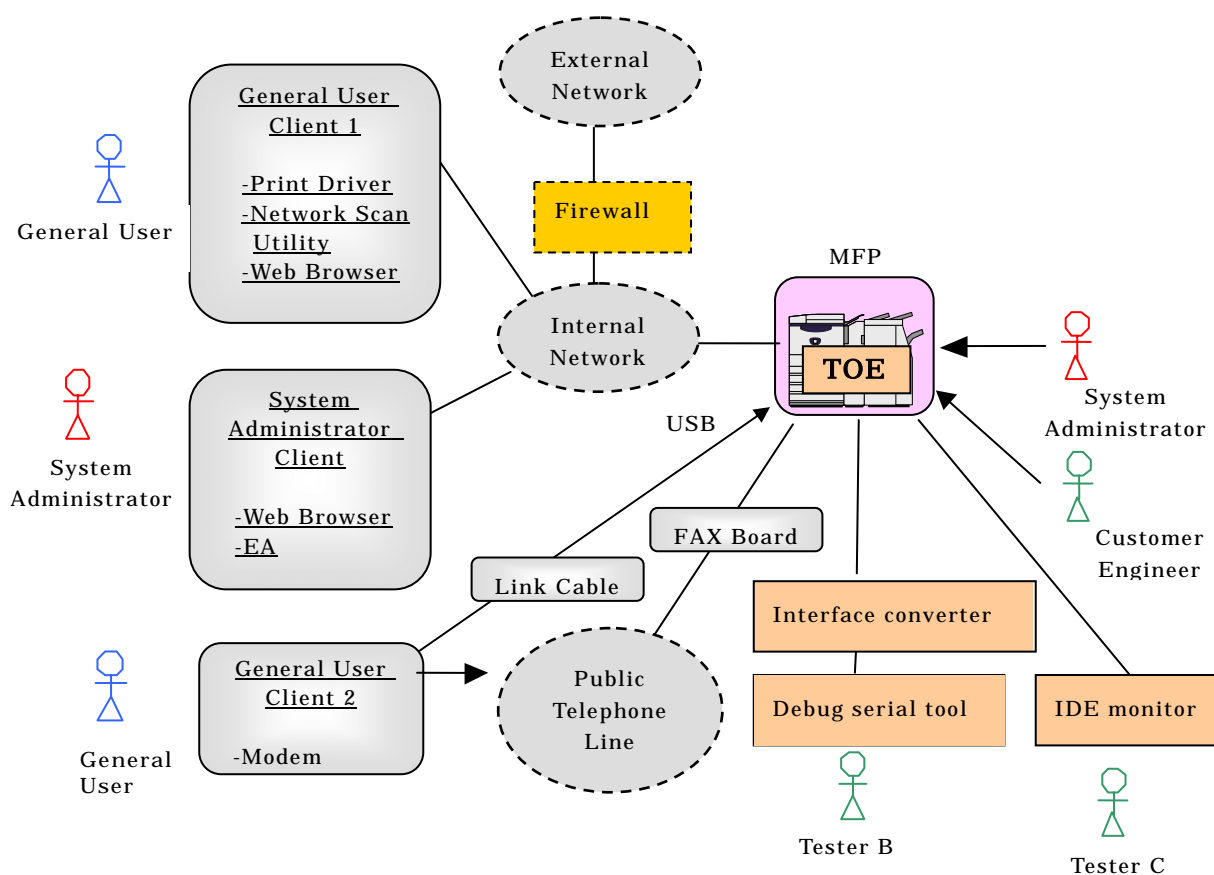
External Network

General User Client 1

-Print Driver
-Network Scan Utility
-Web Browser

General User

Firewall

MFP

Internal Network

TOE

System Administrator

System Administrator Client

-Web Browser
-EA

System Administrator

USB

Customer Engineer

FAX Board

Link Cable

Interface converter

General User Client 2

-Modem

Public Telephone Line

Debug serial tool

IDE monitor

General User

Tester B

Tester C